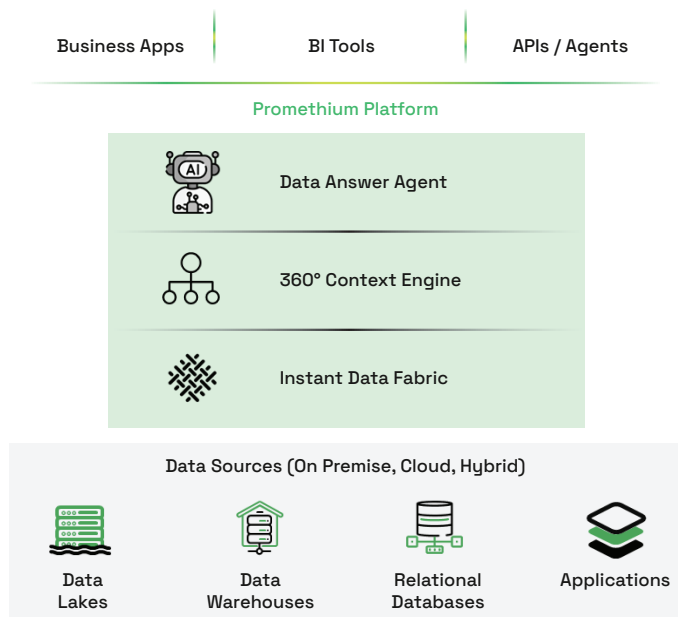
Business Apps

BI Tools

APIs / Agents

Promethium Platform

AI

Data Answer Agent

360° Context Engine

Instant Data Fabric

Data Sources (On Premise, Cloud, Hybrid)

Data Lakes

Data Warehouses

Relational Databases

Applications